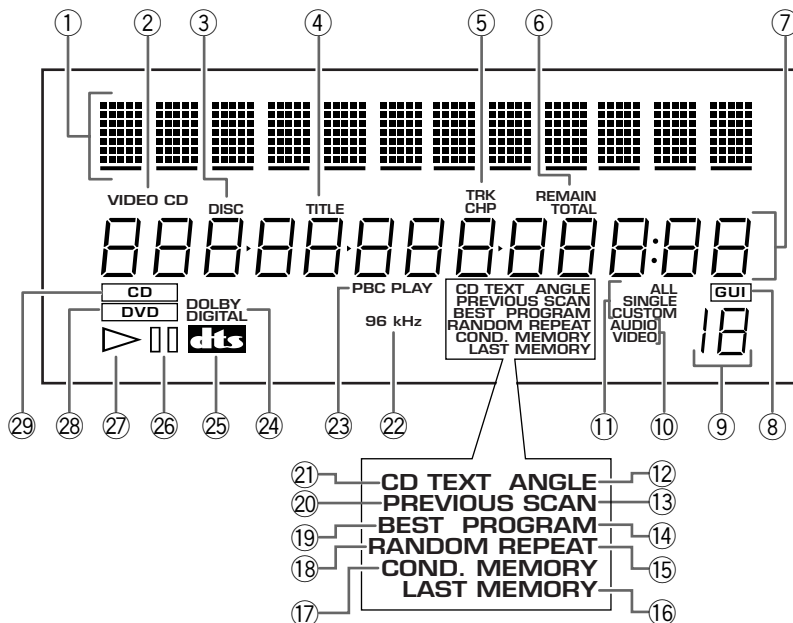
①
②
③
④
⑤
⑥
⑦

VIDEO CD
DISC
TITLE
TRK
CHP
REMAIN
TOTAL

CD
DVD
DOLBY
DIGITAL
dts
PBC PLAY
96 kHz

CD TEXT ANGLE
PREVIOUS SCAN
BEST PROGRAM
RANDOM REPEAT
COND. MEMORY
LAST MEMORY

ALL
SINGLE
CUSTOM
AUDIO
VIDEO
GUI

㉙ ㉘ ㉗ ㉖ ㉕ ㉔ ㉓ ㉒ ⑪ ⑩ ⑨ ⑧

㉑ CD TEXT ANGLE ⑫
⑳ PREVIOUS SCAN ⑬
⑲ BEST PROGRAM ⑭
⑱ RANDOM REPEAT ⑮
⑰ COND. MEMORY
LAST MEMORY ⑯